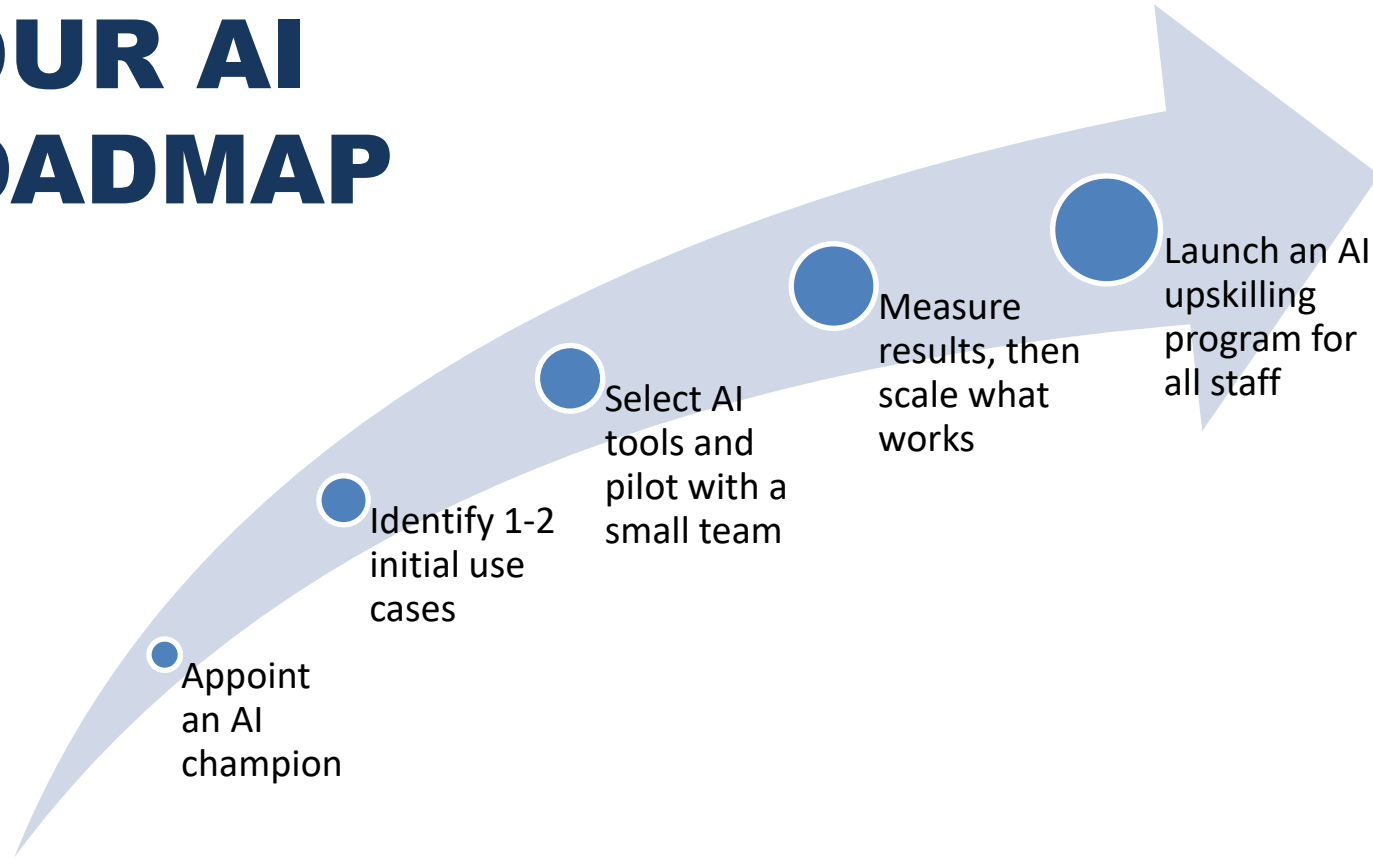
UR AI
DADMAP

Appoint an AI champion

Identify 1-2 initial use cases

Select AI tools and pilot with a small team

Measure results, then scale what works

Launch an AI upskilling program for all staff